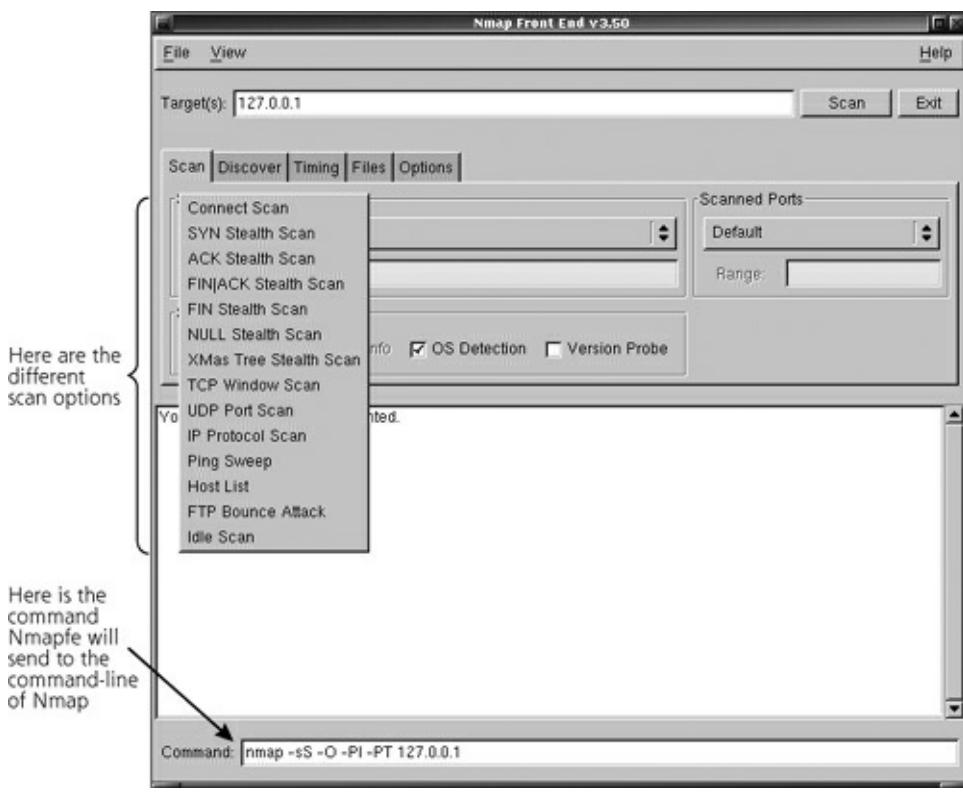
Nmap Front End v3.50

File View Help

Target(s): 127.0.0.1

Scan

Exit

Scan Discover Timing Files Options

Connect Scan
SYN Stealth Scan
ACK Stealth Scan
FIN|ACK Stealth Scan
FIN Stealth Scan
NULL Stealth Scan
XMas Tree Stealth Scan
TCP Window Scan
UDP Port Scan
IP Protocol Scan
Ping Sweep
Host List
FTP Bounce Attack
Idle Scan

Scanned Ports

Default

Range:

nfo OS Detection Version Probe

Yo nted.

Here are the different scan options

Here is the command Nmapfe will send to the command-line of Nmap

Command: nmap -sS -O -PI -PT 127.0.0.1